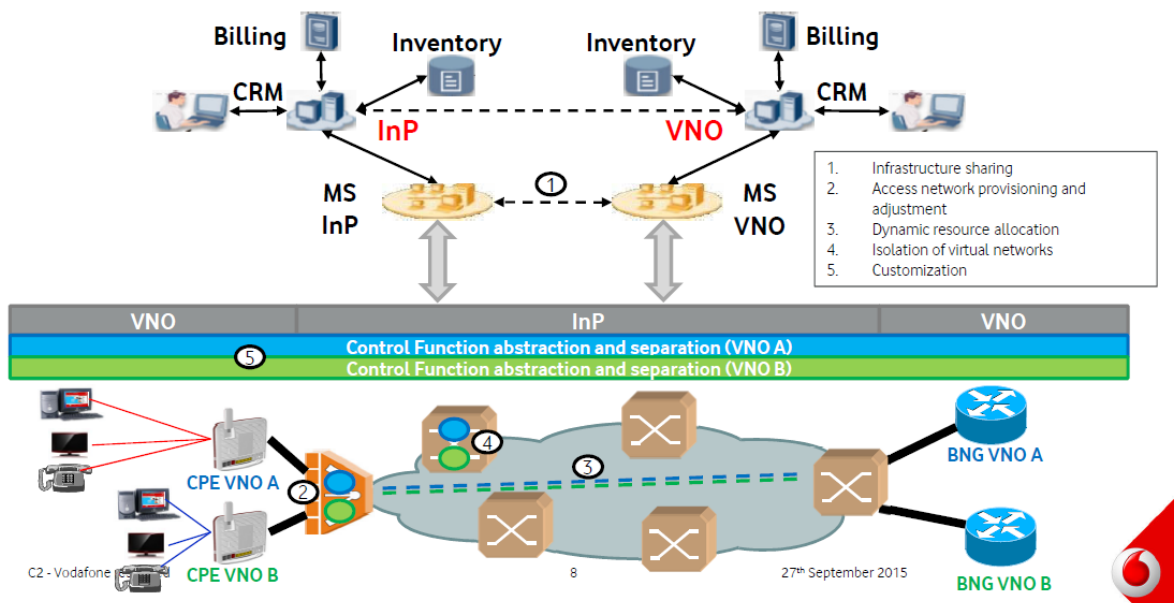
Billing

Inventory

Inventory

Billing

CRM

CRM

InP

VNO

1. Infrastructure sharing
2. Access network provisioning and adjustment
3. Dynamic resource allocation
4. Isolation of virtual networks
5. Customization

MS InP

1

MS VNO

| VNO | InP | VNO |
|---|---|---|

5

Control Function abstraction and separation (VNO A)

Control Function abstraction and separation (VNO B)

4

3

BNG VNO A

CPE VNO A

2

CPE VNO B

BNG VNO B

C2 - Vodafone

8

27th September 2015